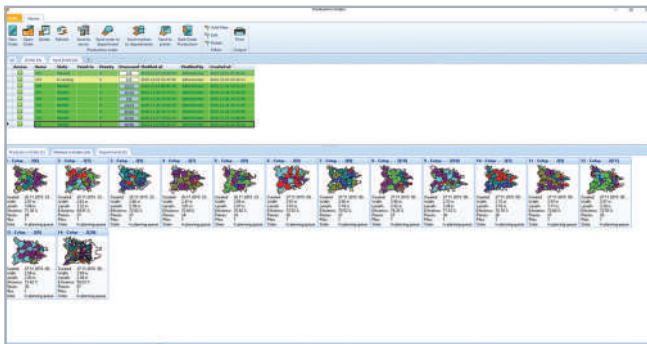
Home

New Order | Open Order | Delete | Refresh | Send to saw | Send order to department | Send to department | Send to printer | Send Order Production

Production order

Add Filter | Edit | Delete

Filters | Output

Orders | Send

Actions | Name | State | Finish to | Priority | Document | Modified at | Modified by | Created at

Products in Order | Nesting in Order | Report

1 - Order ... | 2 - Order ... | 3 - Order ... | 4 - Order ... | 5 - Order ... | 6 - Order ... | 7 - Order ... | 8 - Order ... | 9 - Order ... | 10 - Order ... | 11 - Order ... | 12 - Order ...

13 - Order ... | 14 - Order ...